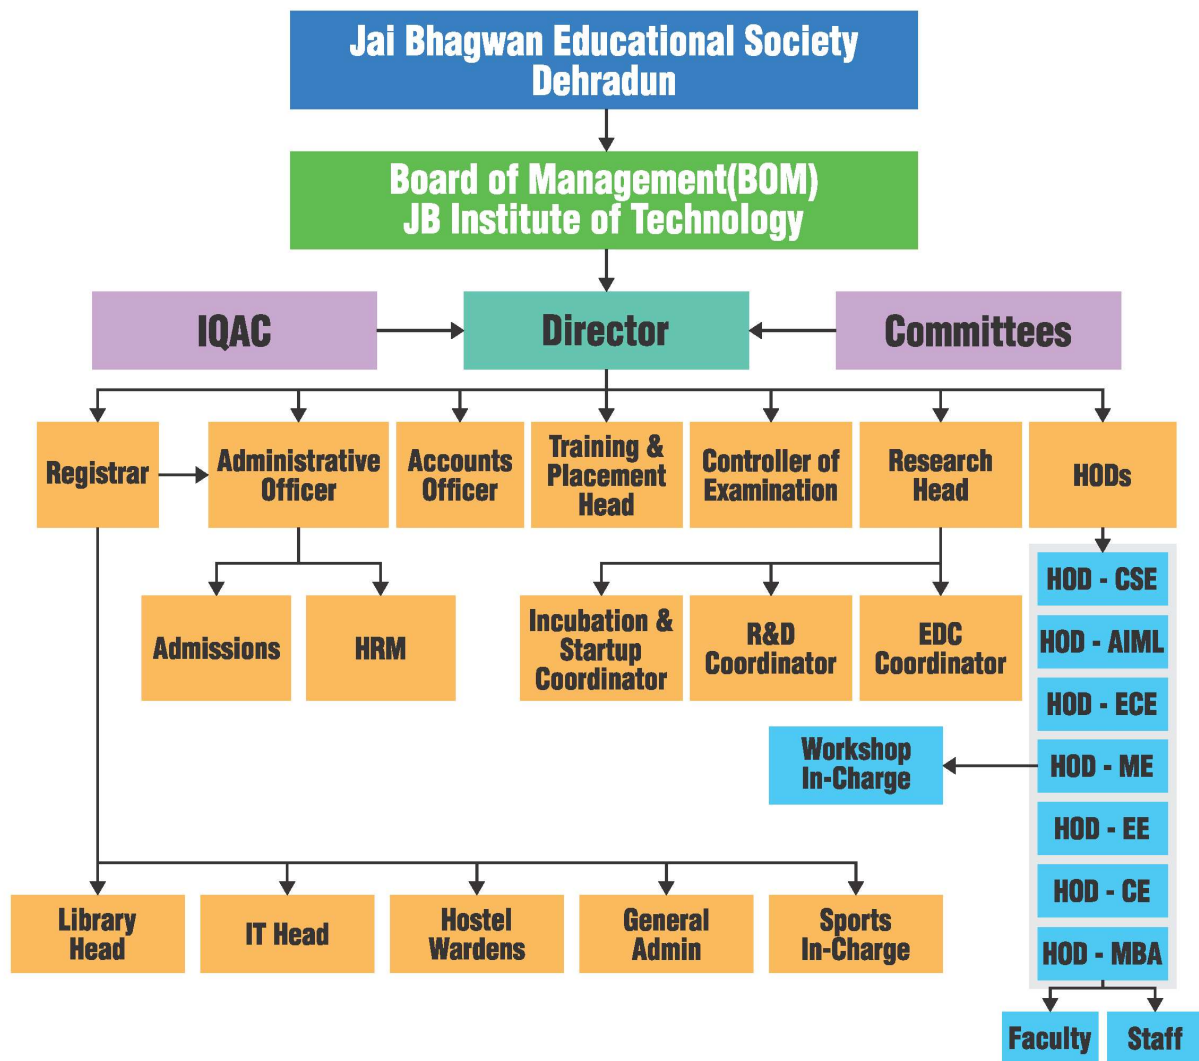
Jai Bhagwan Educational Society
Dehradun

Board of Management(BOM)
JB Institute of Technology

IQAC

Director

Committees

Registrar

Administrative Officer

Accounts Officer

Training & Placement Head

Controller of Examination

Research Head

HODs

Admissions

HRM

Incubation & Startup Coordinator

R&D Coordinator

EDC Coordinator

HOD - CSE

HOD - AIML

HOD - ECE

Workshop In-Charge

HOD - ME

HOD - EE

HOD - CE

HOD - MBA

Library Head

IT Head

Hostel Wardens

General Admin

Sports In-Charge

Faculty

Staff